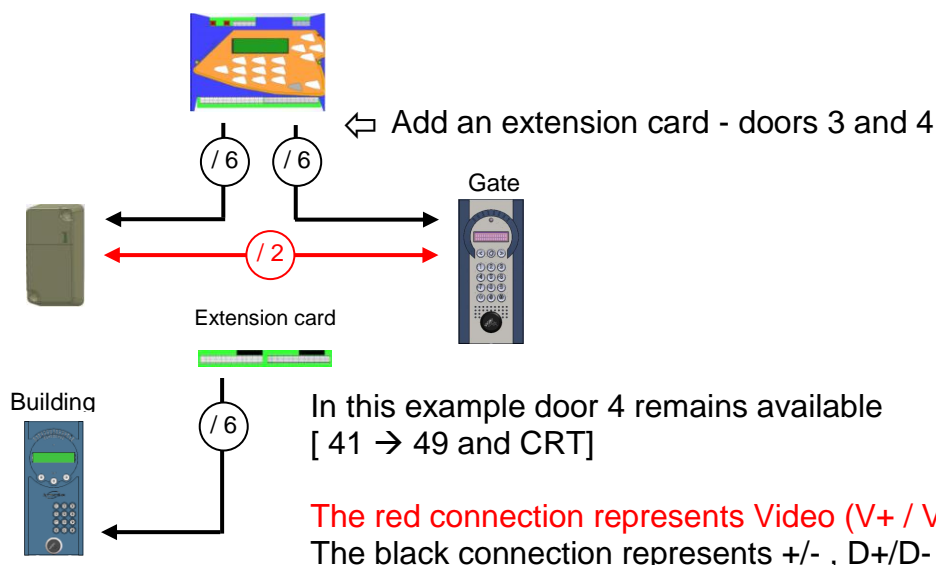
⇦ Add an extension card - doors 3 and 4

/ 6

/ 6

Gate

/ 2

Extension card

Building

/ 6

In this example door 4 remains available
[ 41 → 49 and CRT]

The red connection represents Video (V+ / V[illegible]
The black connection represents +/- , D+/D-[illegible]